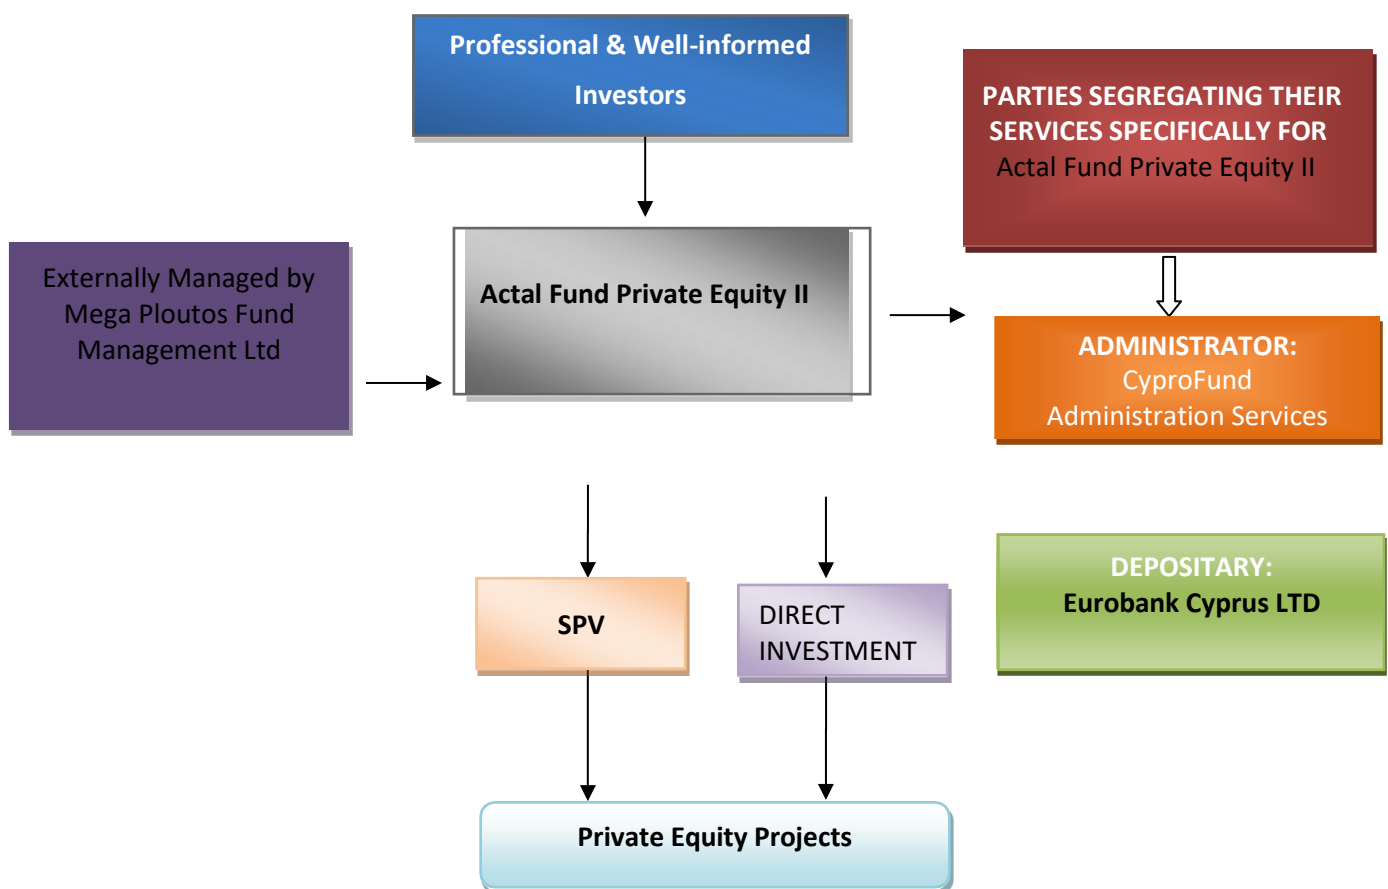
Professional & Well-informed Investors

PARTIES SEGREGATING THEIR SERVICES SPECIFICALLY FOR Actal Fund Private Equity II

Externally Managed by Mega Ploutos Fund Management Ltd

Actal Fund Private Equity II

ADMINISTRATOR: CyproFund Administration Services

SPV

DIRECT INVESTMENT

DEPOSITARY: Eurobank Cyprus LTD

Private Equity Projects